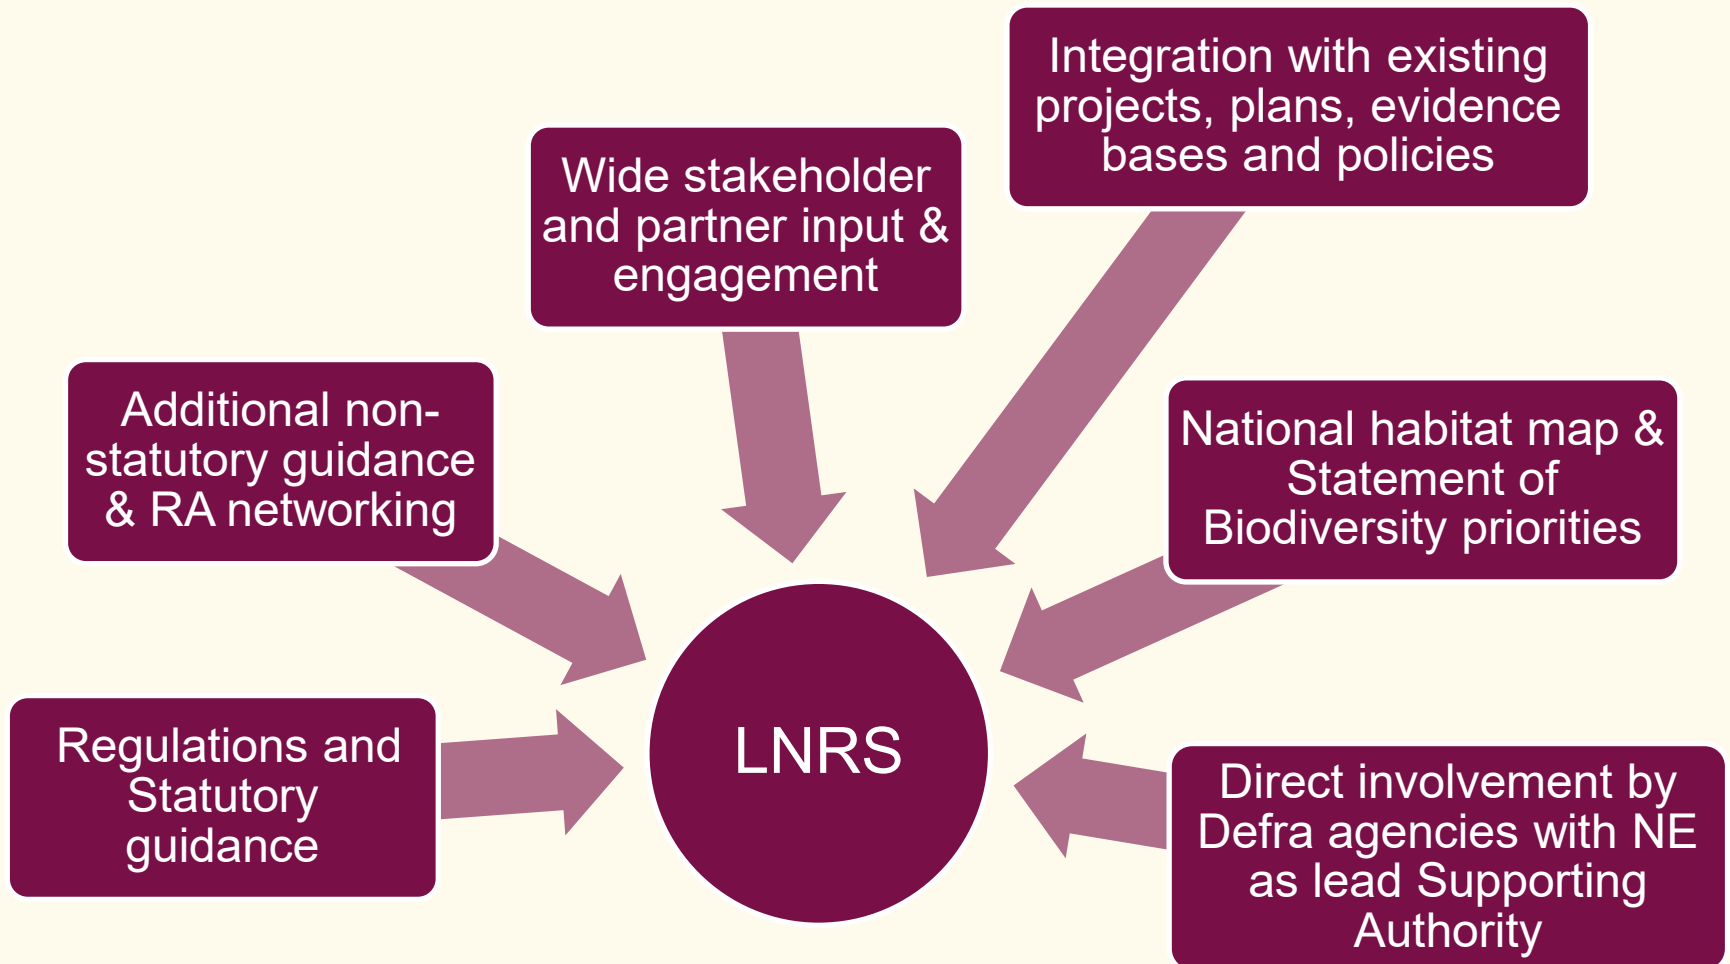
Integration with existing projects, plans, evidence bases and policies

Wide stakeholder and partner input & engagement

Additional non-statutory guidance & RA networking

National habitat map & Statement of Biodiversity priorities

Regulations and Statutory guidance

LNRS

Direct involvement by Defra agencies with NE as lead Supporting Authority